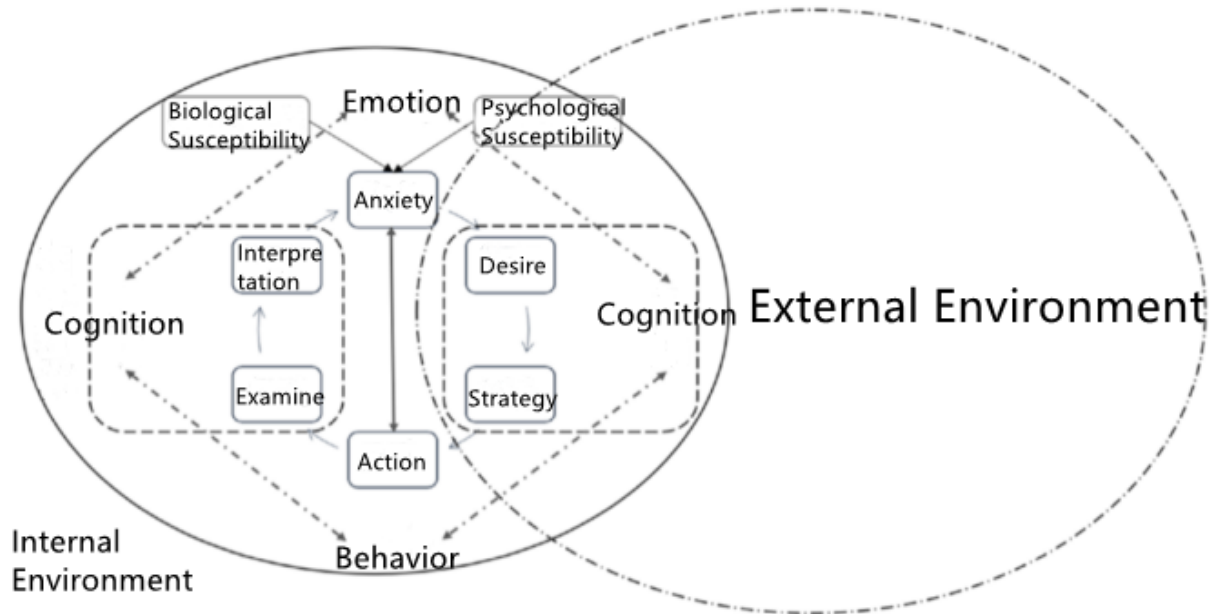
Emotion

Biological Susceptibility

Psychological Susceptibility

Anxiety

Interpretation

Desire

Cognition

Cognition

External Environment

Examine

Strategy

Action

Internal Environment

Behavior